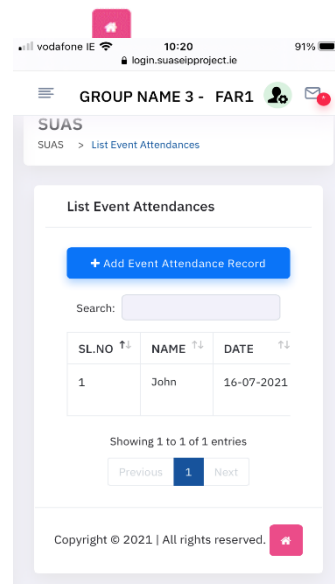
vodafone IE 10:20 91%
login.suaseipproject.ie

GROUP NAME 3 - FAR1

SUAS
SUAS > List Event Attendances

List Event Attendances

+ Add Event Attendance Record

Search:

| SL.NO | NAME | DATE |
|---|---|---|
| 1 | John | 16-07-2021 |

Showing 1 to 1 of 1 entries

Previous 1 Next

Copyright © 2021 | All rights reserved.